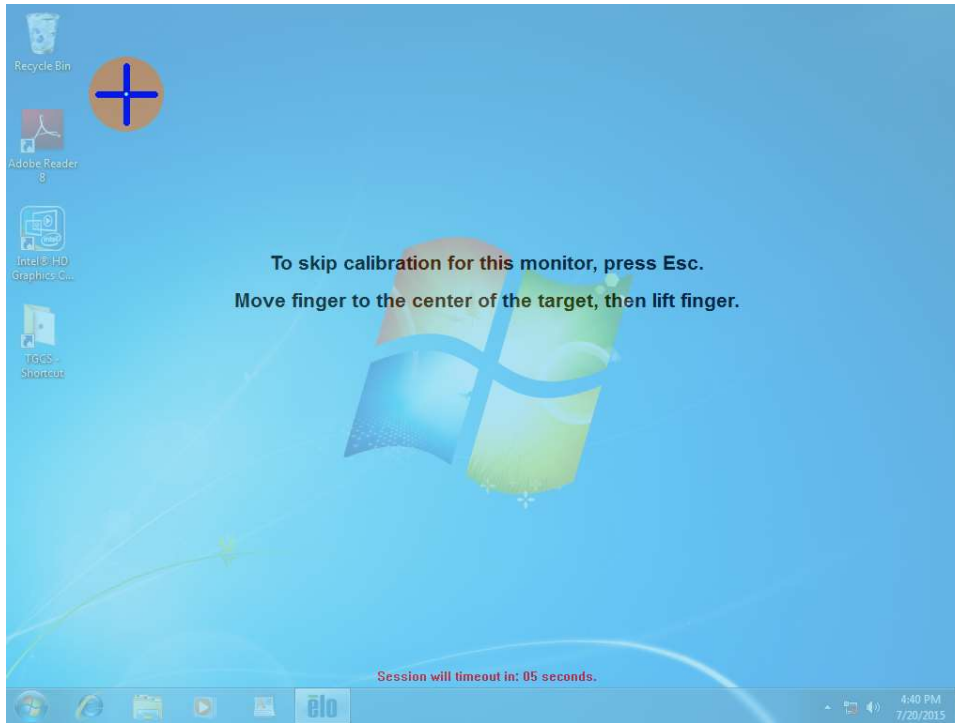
Recycle Bin

Adobe Reader 8

Intel® HD Graphics C...

TGCS - Shortcut

To skip calibration for this monitor, press Esc.

Move finger to the center of the target, then lift finger.

Session will timeout in: 05 seconds.

elo

4:40 PM
7/20/2015